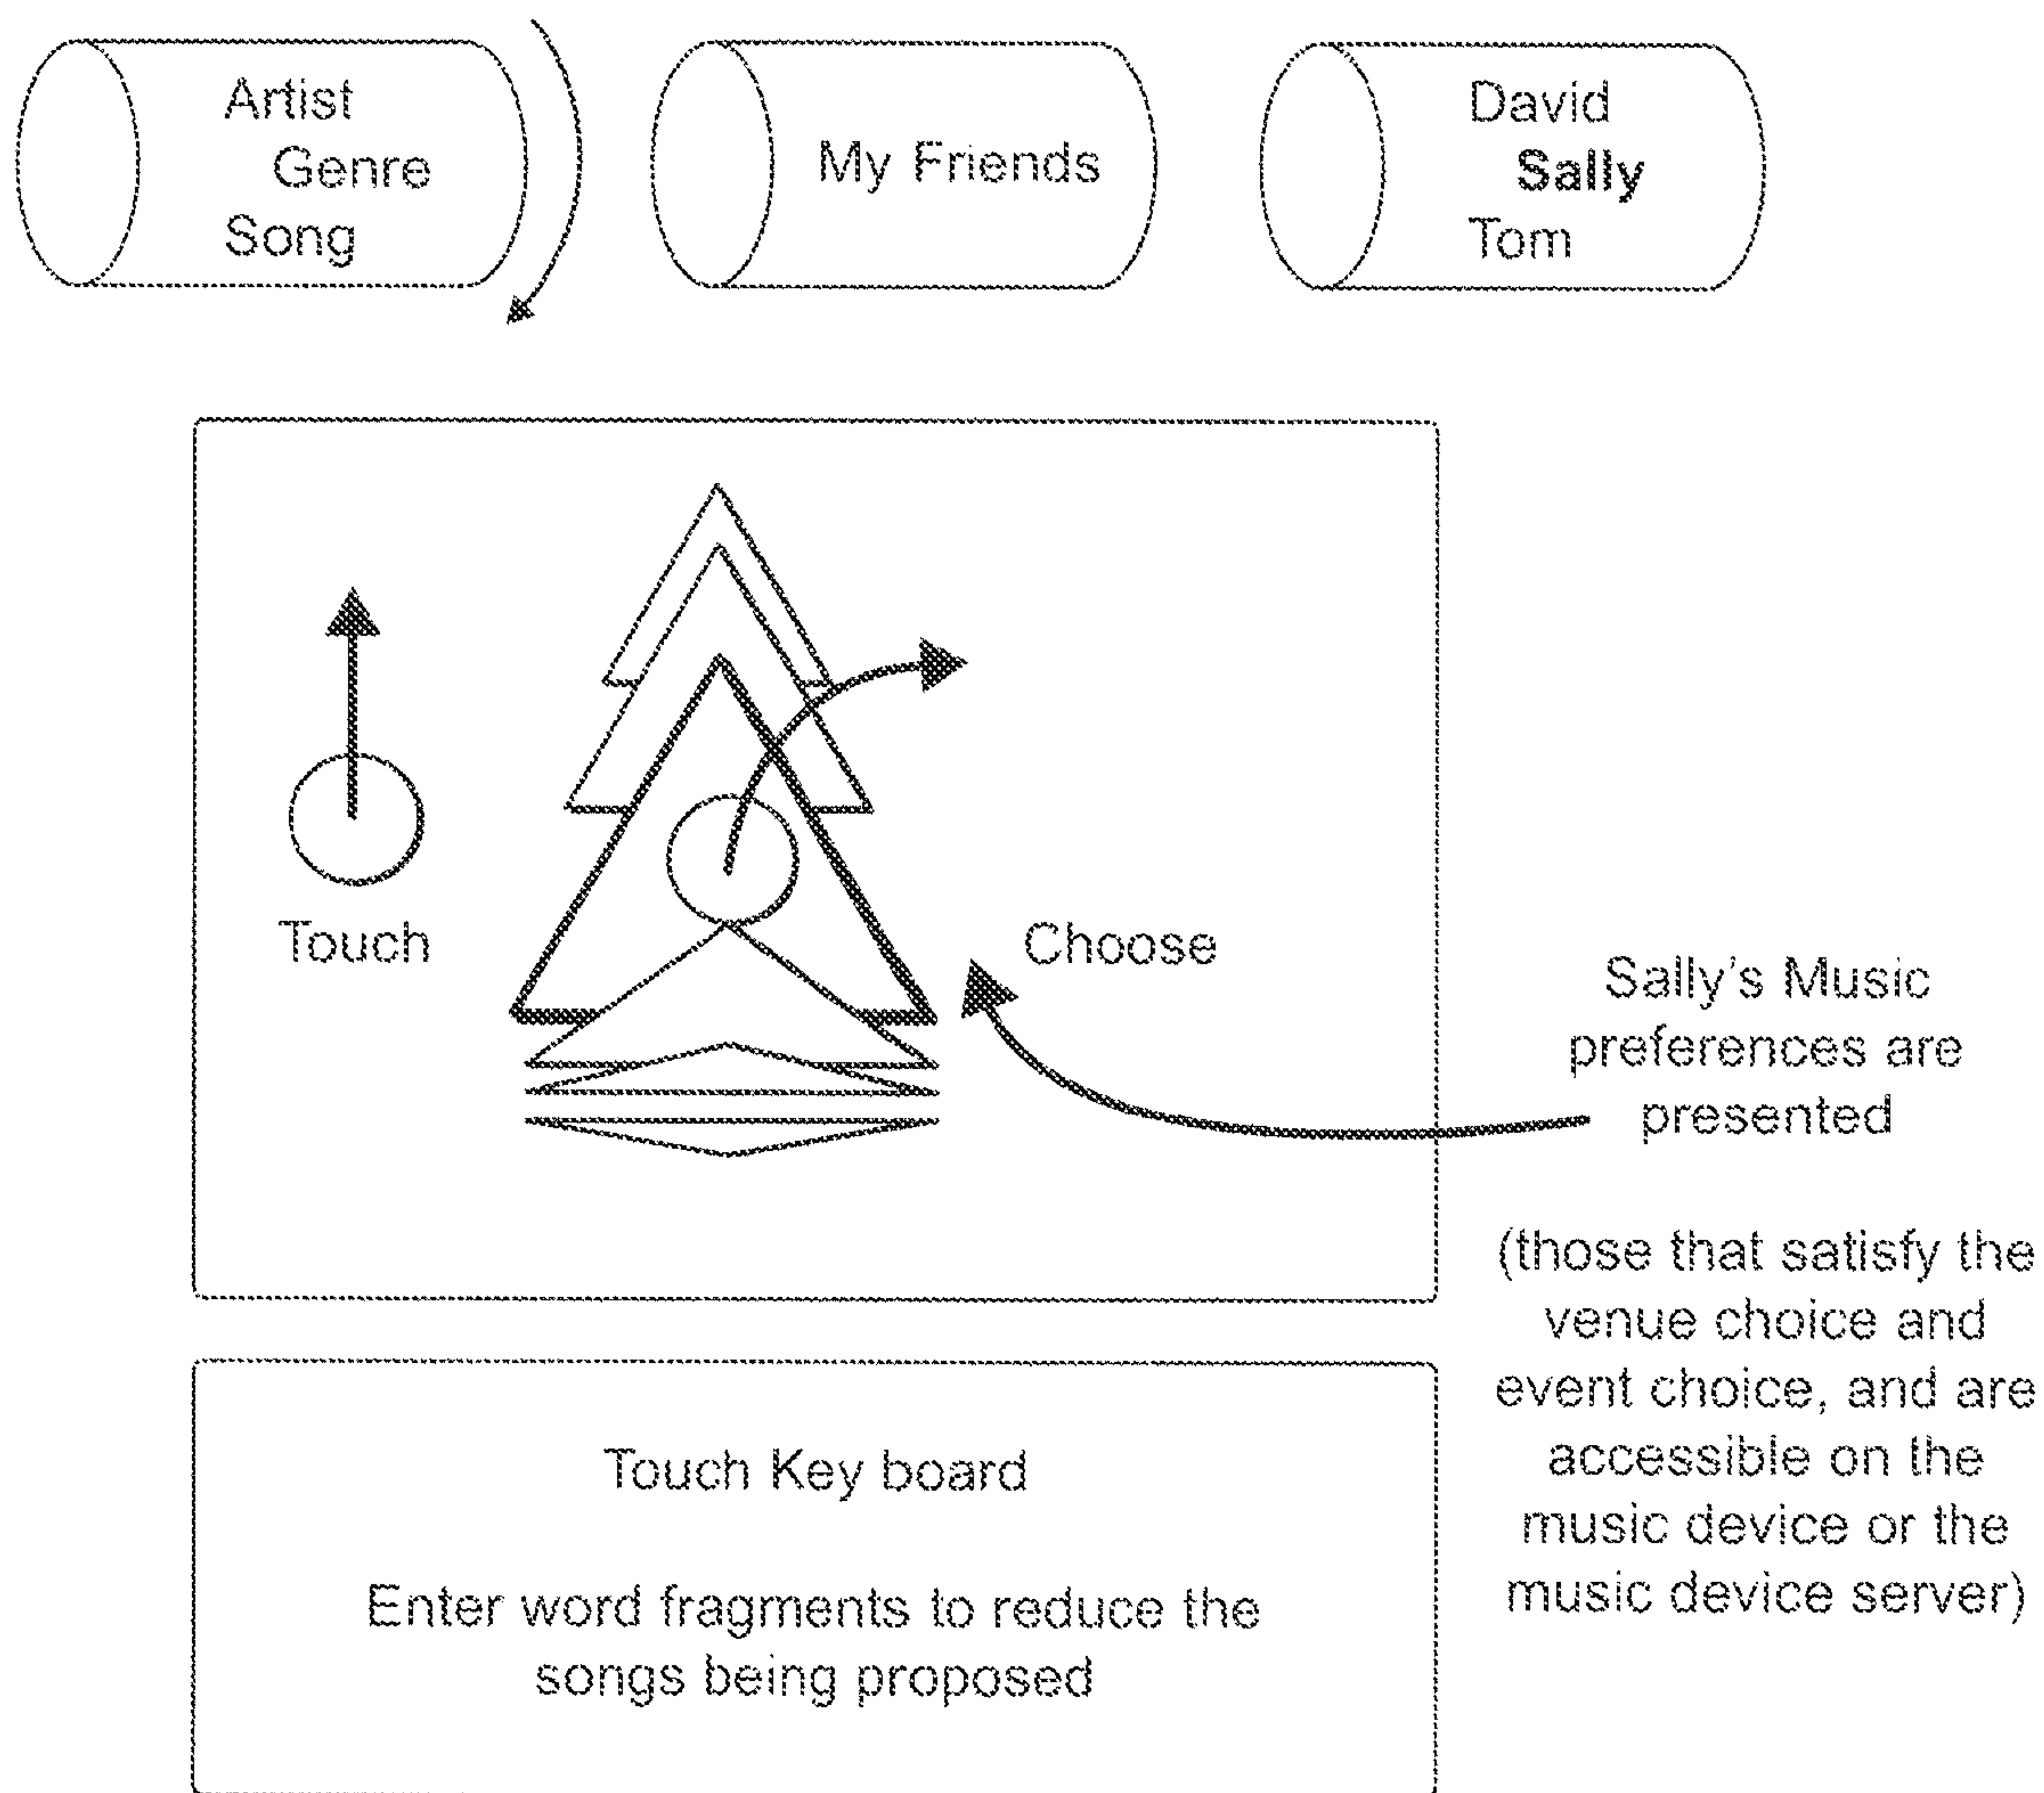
Artist
Genre
Song

My Friends

David
**Sally**
Tom

Touch

Choose

Sally's Music preferences are presented

(those that satisfy the venue choice and event choice, and are accessible on the music device or the music device server)

Touch Key board

Enter word fragments to reduce the songs being proposed